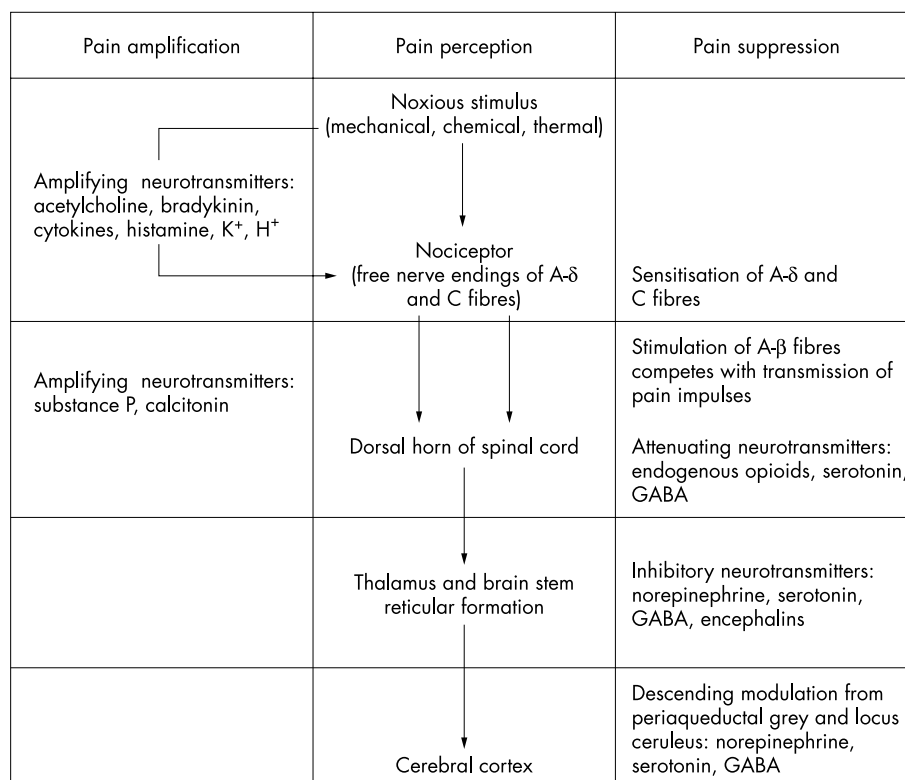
| Pain amplification | Pain perception | Pain suppression |
|---|---|---|
| Amplifying neurotransmitters: acetylcholine, bradykinin, cytokines, histamine, $K^+$, $H^+$ | Noxious stimulus (mechanical, chemical, thermal) Nociceptor (free nerve endings of A-δ and C fibres) | Sensitisation of A-δ and C fibres |
| Amplifying neurotransmitters: substance P, calcitonin | Dorsal horn of spinal cord | Stimulation of A-β fibres competes with transmission of pain impulses Attenuating neurotransmitters: endogenous opioids, serotonin, GABA |
| | Thalamus and brain stem reticular formation | Inhibitory neurotransmitters: norepinephrine, serotonin, GABA, encephalins |
| | Cerebral cortex | Descending modulation from periaqueductal grey and locus ceruleus: norepinephrine, serotonin, GABA |